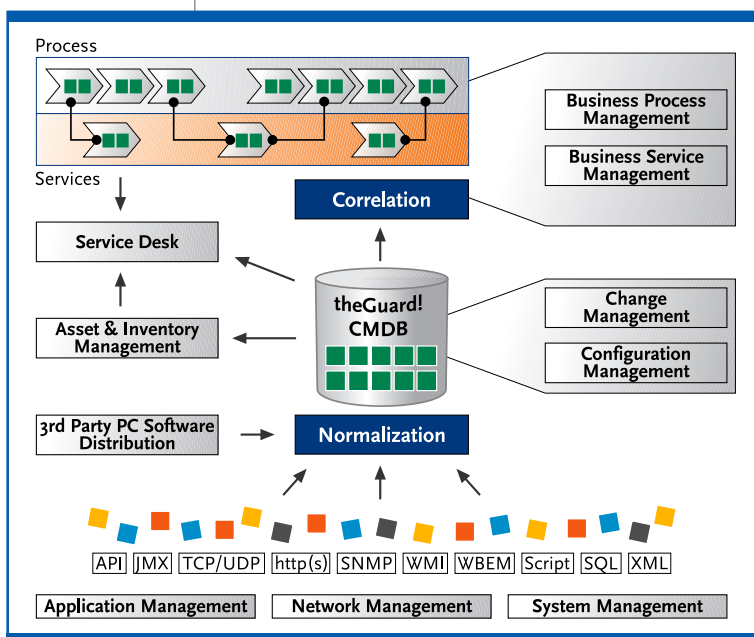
Process

Business Process Management

Business Service Management

Services

Correlation

Service Desk

theGuard! CMDB

Change Management

Configuration Management

Asset & Inventory Management

3rd Party PC Software Distribution

Normalization

API JMX TCP/UDP http(s) SNMP WMI WBEM Script SQL XML

Application Management

Network Management

System Management